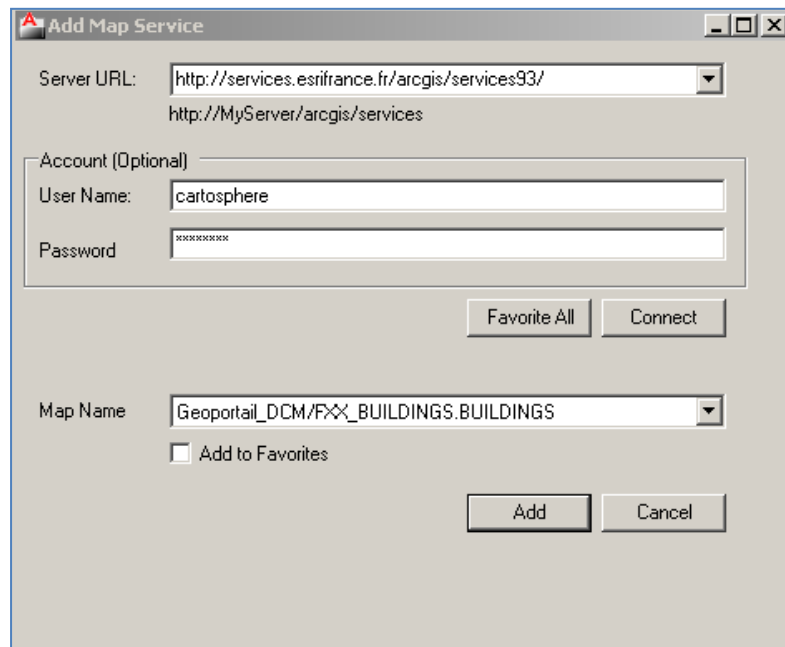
Add Map Service

Server URL: http://services.esrifrance.fr/arcgis/services93/

http://MyServer/arcgis/services

Account (Optional)

User Name: cartosphere

Password ********

Favorite All

Connect

Map Name Geoportail_DCM/FXX_BUILDINGS.BUILDINGS

Add to Favorites

Add

Cancel